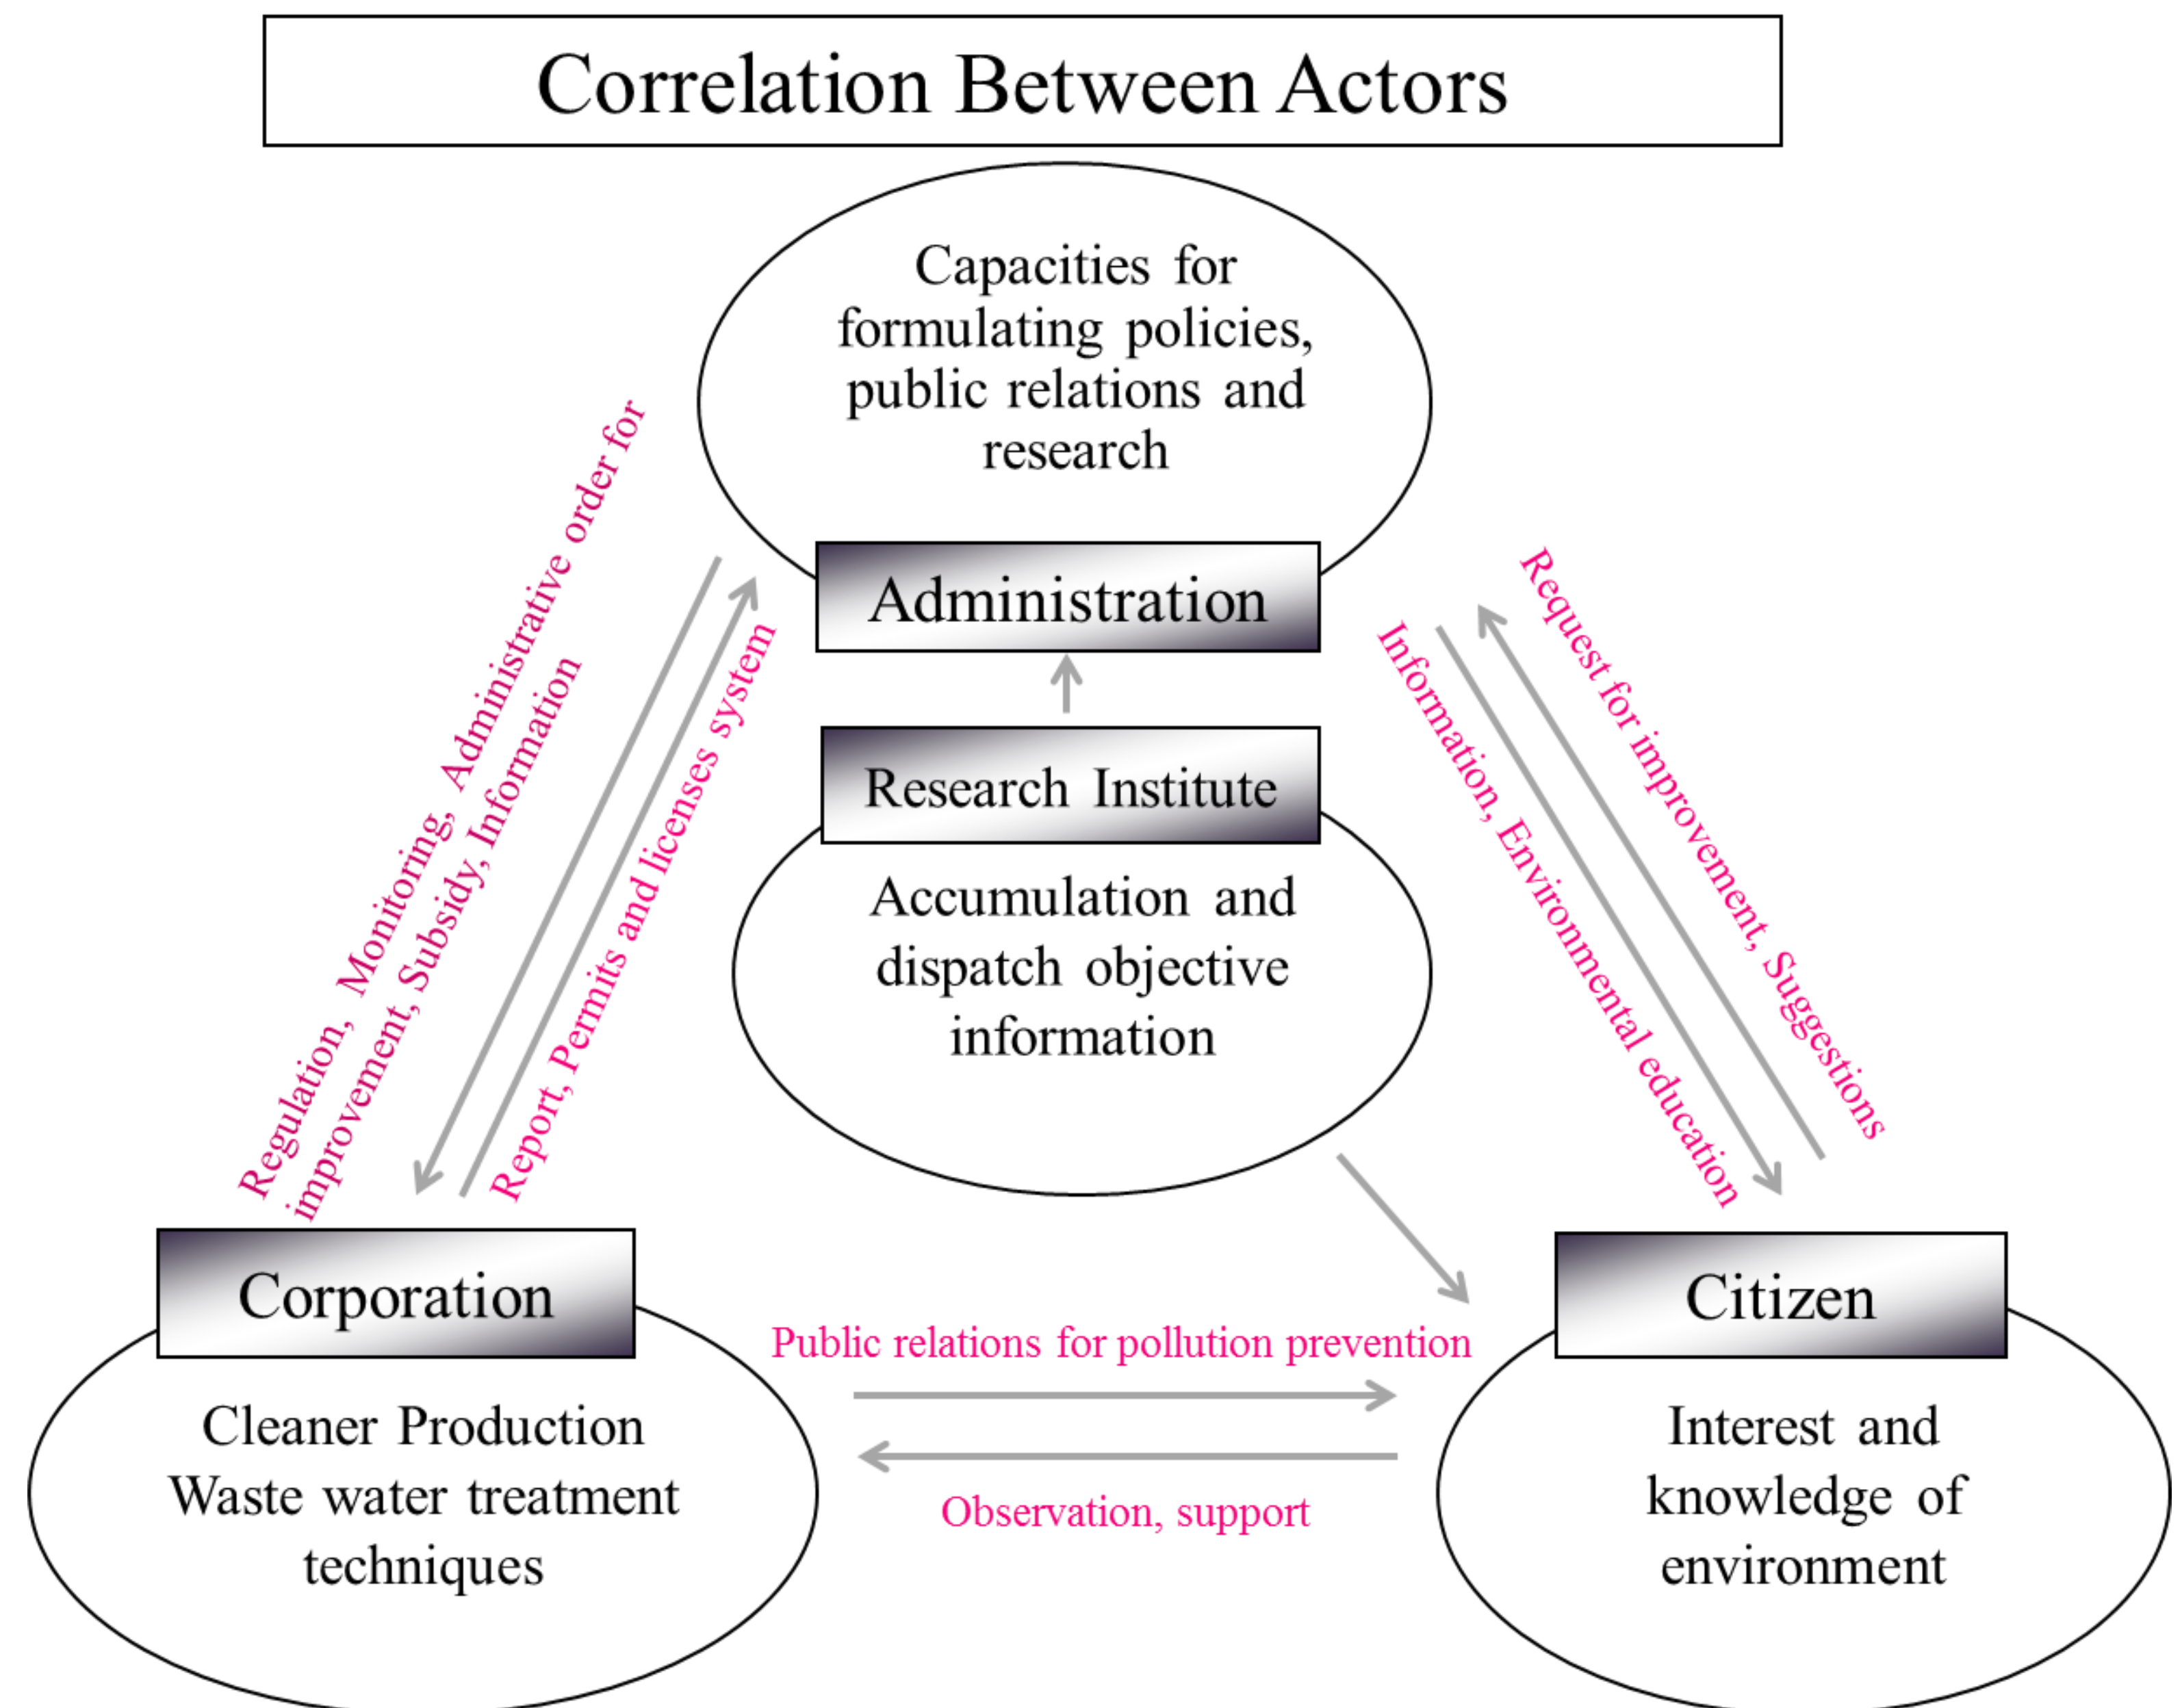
Correlation Between Actors

Capacities for formulating policies, public relations and research

Administration

Regulation, Monitoring, Administrative order for improvement, Subsidy, Information

Report, Permits and licenses system

Request for improvement, Suggestions

Information, Environmental education

Research Institute

Accumulation and dispatch objective information

Corporation

Cleaner Production
Waste water treatment techniques

Public relations for pollution prevention

Observation, support

Citizen

Interest and knowledge of environment